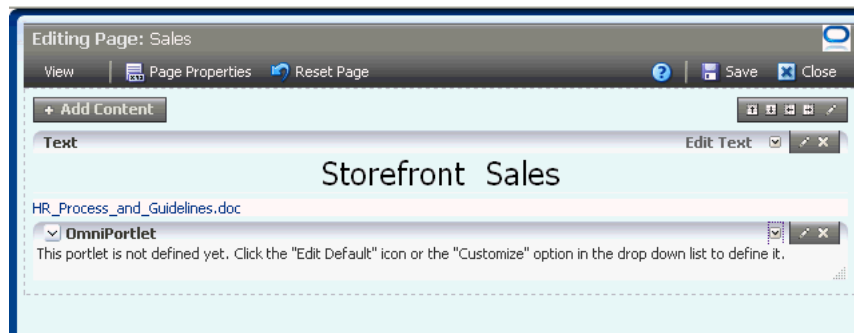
Editing Page: Sales

View | Page Properties Reset Page

Save Close

+ Add Content

Text

Edit Text

Storefront Sales

HR_Process_and_Guidelines.doc

OmniPortlet

This portlet is not defined yet. Click the "Edit Default" icon or the "Customize" option in the drop down list to define it.